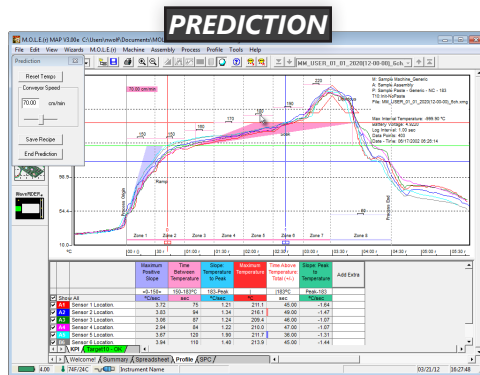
PREDICTION

M.O.L.E.(r) MAP V3.00e C:\Users\rwolf\Documents\MOL

File Edit View Wizards M.O.L.E.(r) Machine Assembly Process Profile Tools Help

MM_USER_01_01_2020(12-00-00)_Sch

Prediction

Reset Temps

Conveyor Speed

70.00 cm/min

Save Recipe

End Prediction

70.00 cm/min

M: Sample Machine_Generic
A: Sample Assembly
P: Sample Profile - Generic - NC - 183
TIS: InfoNoPaste
File: MM_USER_01_01_2020(12-00-00)_Sch.wmp
Battery Voltage: 4.0225
Log Interval: 1.00 sec
Data Points: 403
Date - Time: 06/17/2002 05:20:14

Max Internal Temperature: -999.90 °C

Ramp

Process Start

Process End

Zone 1

Zone 2

Zone 3

Zone 4

Zone 5

Zone 6

Zone 7

Zone 8

| | | Maximum Positive Slope | Time Between Temperature | Slope Temperature to Peak | Maximum Temperature | Time Above Temperature Total (+/-) | Slope: Peak to Temperature | Add Extra |
|---|---|---|---|---|---|---|---|---|
| | | <+158+ | 150-183°C | 183-Peak | | (183)°C | Peak-183 | |
| Show All | | °C/sec | sec | °C/sec | °C | sec | °C/sec | |
| A1 | Sensor 1 Location. | 3.72 | 75 | 1.21 | 211.1 | 45.00 | -1.64 | |
| A2 | Sensor 2 Location. | 3.83 | 84 | 1.34 | 216.1 | 49.00 | -1.47 | |
| A3 | Sensor 3 Location. | 3.66 | 87 | 1.24 | 209.4 | 46.00 | -1.67 | |
| A4 | Sensor 4 Location. | 2.94 | 84 | 1.22 | 216.0 | 47.00 | -1.67 | |
| A5 | Sensor 5 Location. | 3.67 | 128 | 1.90 | 211.7 | 36.00 | -1.51 | |
| A6 | Sensor 6 Location. | 3.94 | 110 | 1.40 | 213.9 | 45.00 | -1.44 | |

KPI Target (10 - OK) Welcome Summary Spreadsheet Profile SPC

4.00 74F/24C Instrument Name 03/23/12 18:27:48